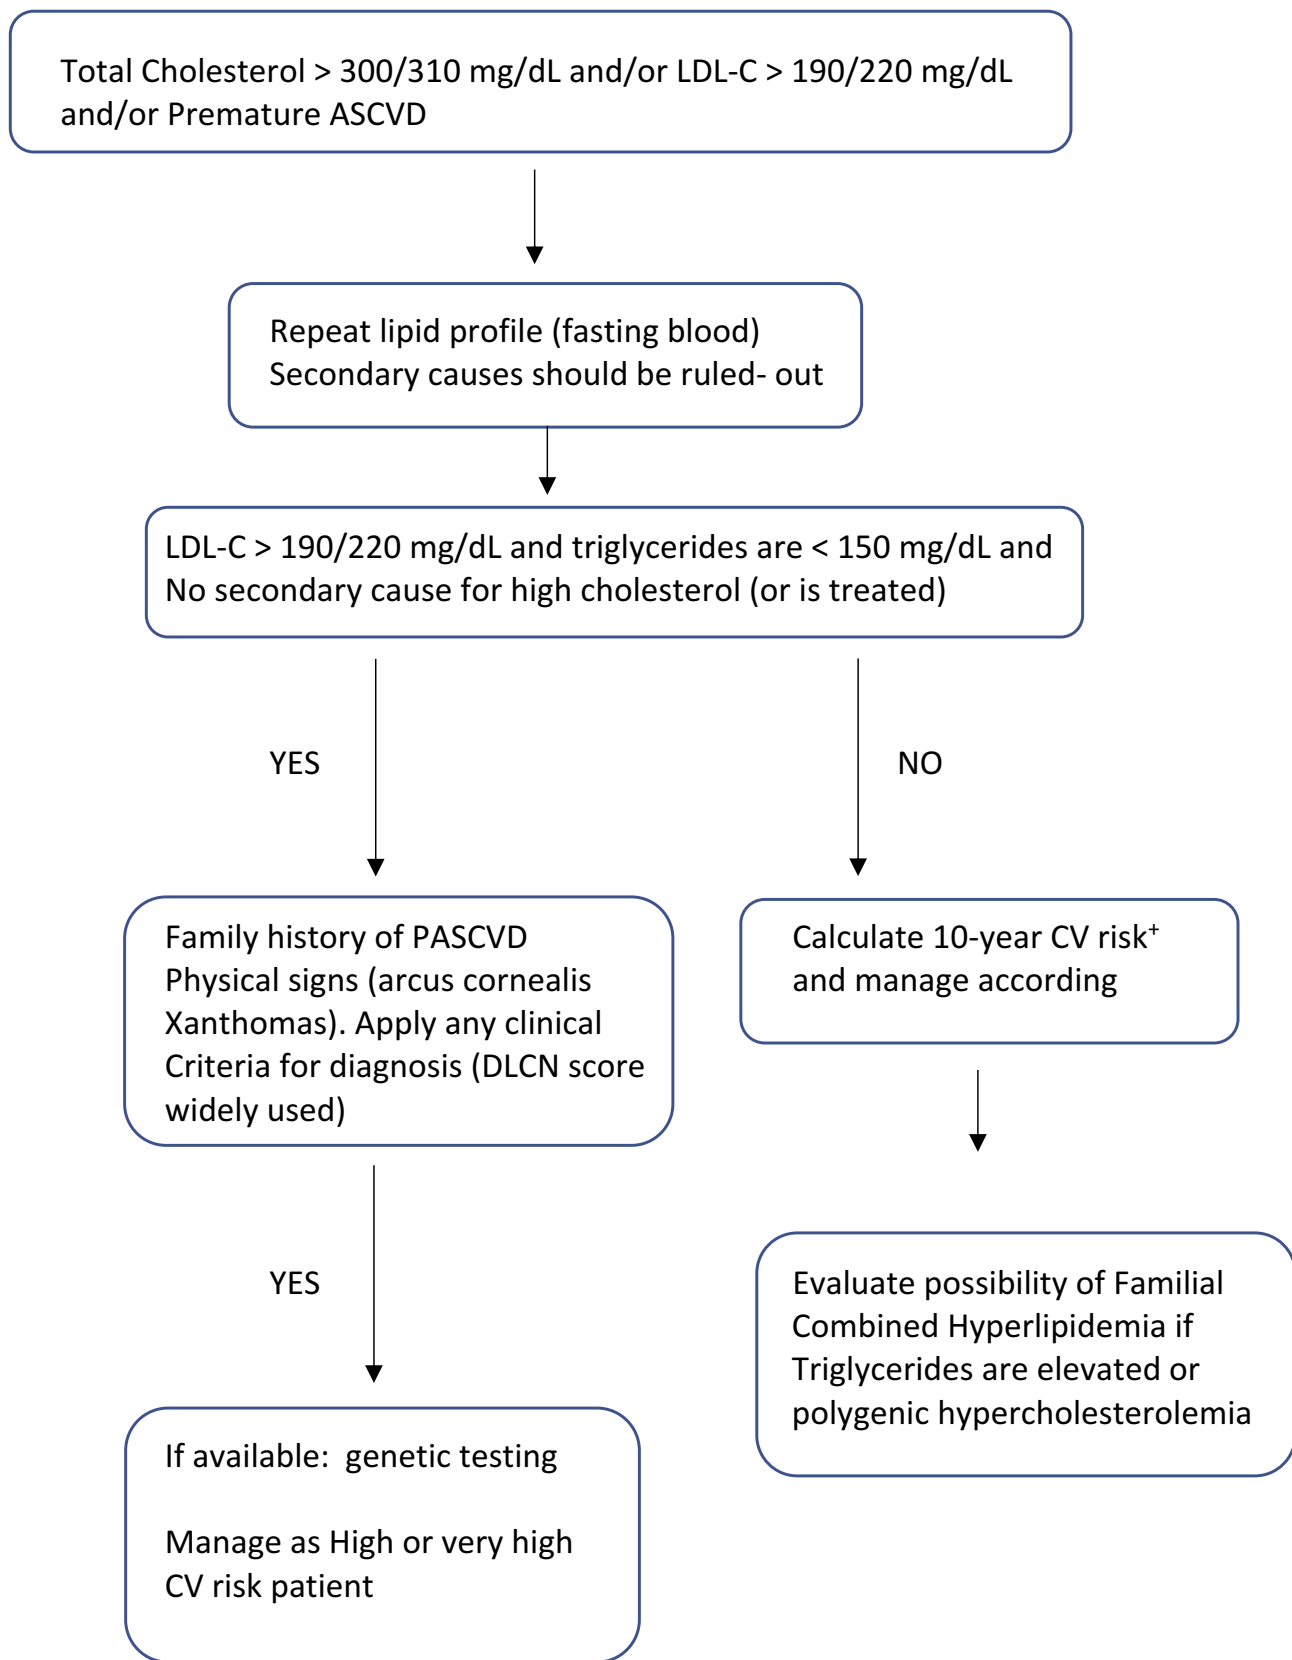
Total Cholesterol > 300/310 mg/dL and/or LDL-C > 190/220 mg/dL and/or Premature ASCVD

Repeat lipid profile (fasting blood)
Secondary causes should be ruled- out

LDL-C > 190/220 mg/dL and triglycerides are < 150 mg/dL and No secondary cause for high cholesterol (or is treated)

YES

NO

Family history of PASCVD
Physical signs (arcus cornealis Xanthomas). Apply any clinical Criteria for diagnosis (DLCN score widely used)

Calculate 10-year CV risk$^{+}$ and manage according

YES

Evaluate possibility of Familial Combined Hyperlipidemia if Triglycerides are elevated or polygenic hypercholesterolemia

If available: genetic testing

Manage as High or very high CV risk patient